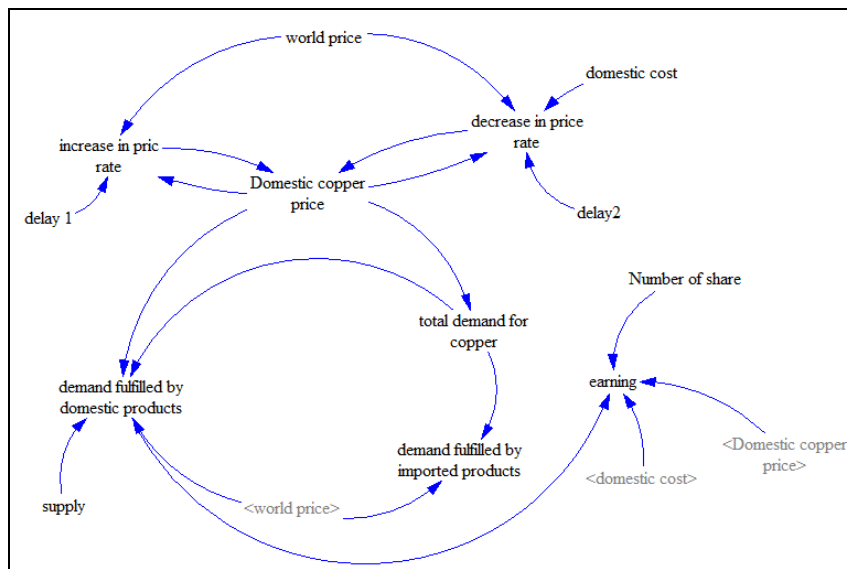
world price

domestic cost

decrease in price rate

increase in pric rate

Domestic copper price

delay 1

delay2

Number of share

total demand for copper

demand fulfilled by domestic products

earning

demand fulfilled by imported products

<Domestic copper price>

<domestic cost>

supply

<world price>